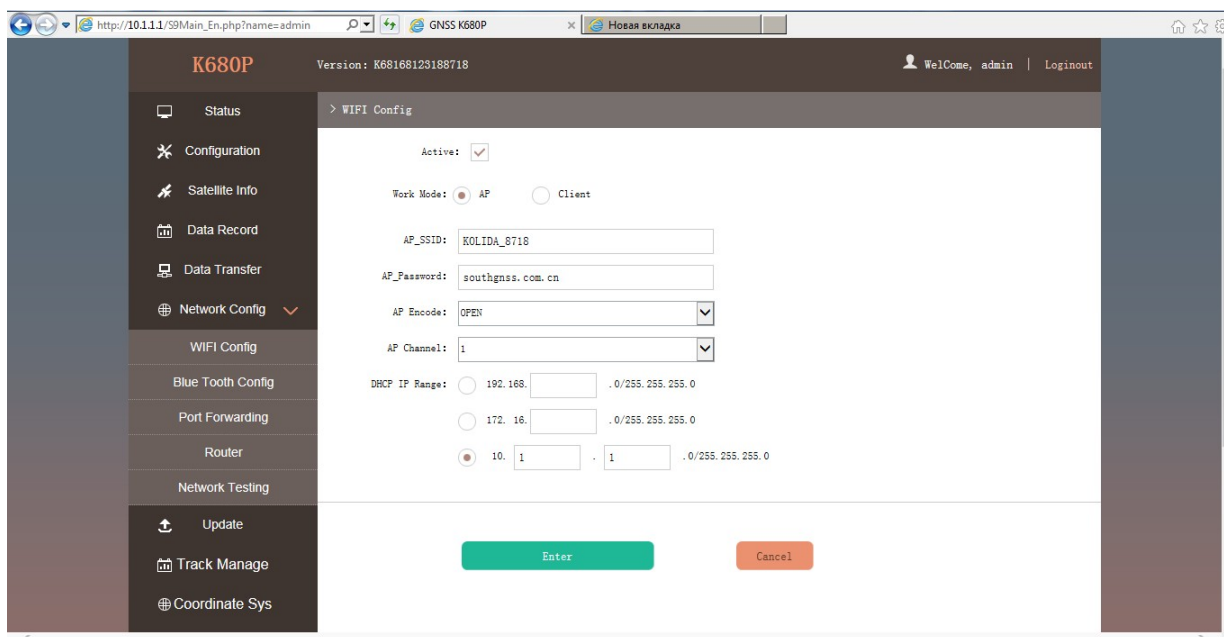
http://10.1.1.1/S9Main_En.php?name=admin

GNSS K680P

Новая вкладка

K680P

Version: K68168123188718

WelCome, admin | Loginout

Status

Configuration

Satellite Info

Data Record

Data Transfer

Network Config

WIFI Config

Blue Tooth Config

Port Forwarding

Router

Network Testing

Update

Track Manage

Coordinate Sys

> WIFI Config

Active:

Work Mode: AP Client

AP_SSID: KOLIDA_8718

AP_Password: southgnss.com.cn

AP Encode: OPEN

AP Channel: 1

DHCP IP Range: 192.168. .0/255.255.255.0

172. 16. .0/255.255.255.0

10. 1 . 1 .0/255.255.255.0

Enter

Cancel